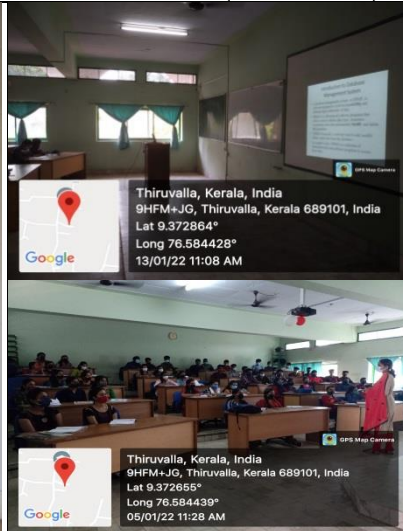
GPS Map Camera

Google

Thiruvalla, Kerala, India
9HFM+JG, Thiruvalla, Kerala 689101, India
Lat 9.372864°
Long 76.584428°
13/01/22 11:08 AM

GPS Map Camera

Google

Thiruvalla, Kerala, India
9HFM+JG, Thiruvalla, Kerala 689101, India
Lat 9.372655°
Long 76.584439°
05/01/22 11:28 AM